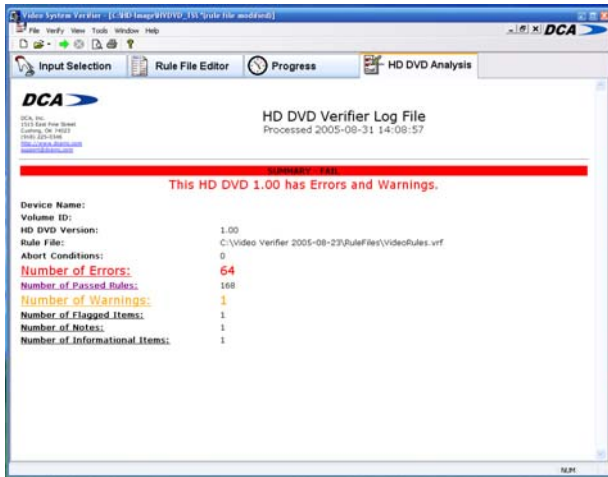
Video System Verifier - [C:\HD Image\HDVD_15\*[rule file modified]]
File Verify View Tools Window Help
DCA
Input Selection
Rule File Editor
Progress
HD DVD Analysis

DCA

DCA, Inc.
1515 East Pine Street
Cushing, OK 74023
(918) 225-5546
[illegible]
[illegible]

HD DVD Verifier Log File
Processed 2005-08-31 14:08:57

SUMMARY - FAIL
This HD DVD 1.00 has Errors and Warnings.

| | |
|---|---|
| Device Name: | |
| Volume ID: | |
| HD DVD Version: | 1.00 |
| Rule File: | C:\Video Verifier 2005-08-23\RuleFiles\VideoRules.vrf |
| Abort Conditions: | 0 |
| Number of Errors: | 64 |
| Number of Passed Rules: | 168 |
| Number of Warnings: | 1 |
| Number of Flagged Items: | 1 |
| Number of Notes: | 1 |
| Number of Informational Items: | 1 |

NUM